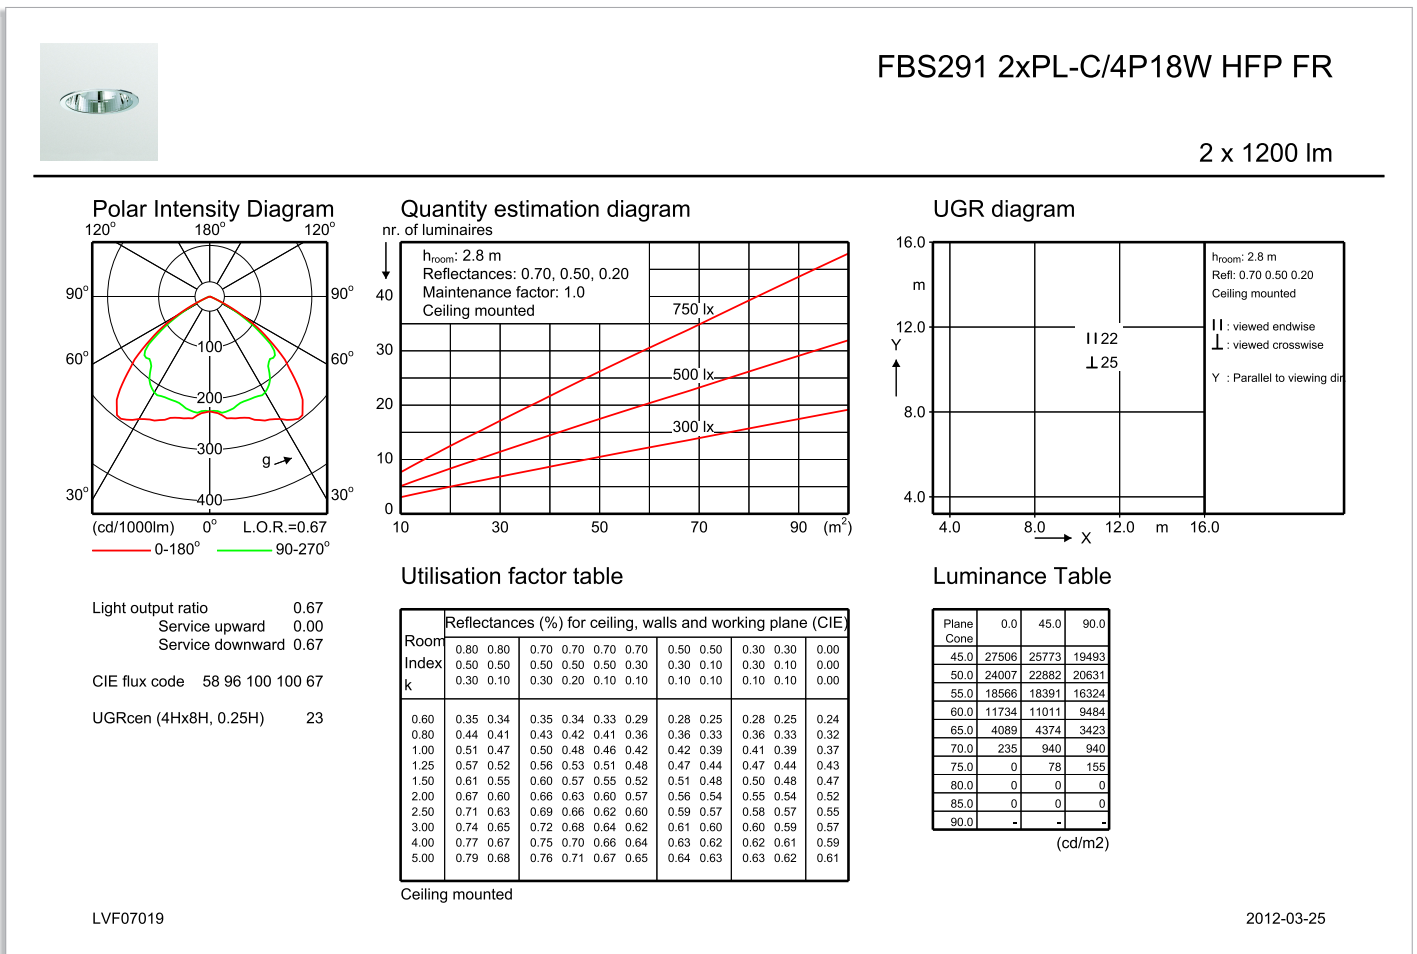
FBS291 2xPL-C/4P18W HFP FR

2 x 1200 lm

Polar Intensity Diagram

120° 180° 120°

90° 90°

60° 60°

30° 30°

100

200

300

400

g

(cd/1000lm) 0° L.O.R.=0.67

0-180° 90-270°

Quantity estimation diagram

nr. of luminaires

$h_{room}$: 2.8 m
Reflectances: 0.70, 0.50, 0.20
Maintenance factor: 1.0
Ceiling mounted

750 lx

500 lx

300 lx

40
30
20
10
0

10 30 50 70 90 (m$^2$)

UGR diagram

16.0
m
12.0
Y
8.0
4.0

4.0 8.0 X 12.0 m 16.0

II 22
⊥ 25

$h_{room}$: 2.8 m
Refl: 0.70 0.50 0.20
Ceiling mounted

II : viewed endwise
⊥ : viewed crosswise

Y : Parallel to viewing dir

Utilisation factor table

Light output ratio 0.67
Service upward 0.00
Service downward 0.67

CIE flux code 58 96 100 100 67

UGRcen (4Hx8H, 0.25H) 23

| Room Index k | Reflectances (%) for ceiling, walls and working plane (CIE) | | | | | | | | | | | |
|---|---|---|---|---|---|---|---|---|---|---|---|---|
| | 0.80 0.50 0.30 | 0.80 0.50 0.10 | 0.70 0.50 0.30 | 0.70 0.50 0.20 | 0.70 0.50 0.10 | 0.70 0.30 0.10 | 0.50 0.30 0.10 | 0.50 0.10 0.10 | 0.30 0.30 0.10 | 0.30 0.10 0.10 | 0.00 0.00 0.00 |
| 0.60 | 0.35 | 0.34 | 0.35 | 0.34 | 0.33 | 0.29 | 0.28 | 0.25 | 0.28 | 0.25 | 0.24 |
| 0.80 | 0.44 | 0.41 | 0.43 | 0.42 | 0.41 | 0.36 | 0.36 | 0.33 | 0.36 | 0.33 | 0.32 |
| 1.00 | 0.51 | 0.47 | 0.50 | 0.48 | 0.46 | 0.42 | 0.42 | 0.39 | 0.41 | 0.39 | 0.37 |
| 1.25 | 0.57 | 0.52 | 0.56 | 0.53 | 0.51 | 0.48 | 0.47 | 0.44 | 0.47 | 0.44 | 0.43 |
| 1.50 | 0.61 | 0.55 | 0.60 | 0.57 | 0.55 | 0.52 | 0.51 | 0.48 | 0.50 | 0.48 | 0.47 |
| 2.00 | 0.67 | 0.60 | 0.66 | 0.63 | 0.60 | 0.57 | 0.56 | 0.54 | 0.55 | 0.54 | 0.52 |
| 2.50 | 0.71 | 0.63 | 0.69 | 0.66 | 0.62 | 0.60 | 0.59 | 0.57 | 0.58 | 0.57 | 0.55 |
| 3.00 | 0.74 | 0.65 | 0.72 | 0.68 | 0.64 | 0.62 | 0.61 | 0.60 | 0.60 | 0.59 | 0.57 |
| 4.00 | 0.77 | 0.67 | 0.75 | 0.70 | 0.66 | 0.64 | 0.63 | 0.62 | 0.62 | 0.61 | 0.59 |
| 5.00 | 0.79 | 0.68 | 0.76 | 0.71 | 0.67 | 0.65 | 0.64 | 0.63 | 0.63 | 0.62 | 0.61 |

Ceiling mounted

Luminance Table

| Plane Cone | 0.0 | 45.0 | 90.0 |
|---|---|---|---|
| 45.0 | 27506 | 25773 | 19493 |
| 50.0 | 24007 | 22882 | 20631 |
| 55.0 | 18566 | 18391 | 16324 |
| 60.0 | 11734 | 11011 | 9484 |
| 65.0 | 4089 | 4374 | 3423 |
| 70.0 | 235 | 940 | 940 |
| 75.0 | 0 | 78 | 155 |
| 80.0 | 0 | 0 | 0 |
| 85.0 | 0 | 0 | 0 |
| 90.0 | - | - | - |

(cd/m2)

LVF07019

2012-03-25